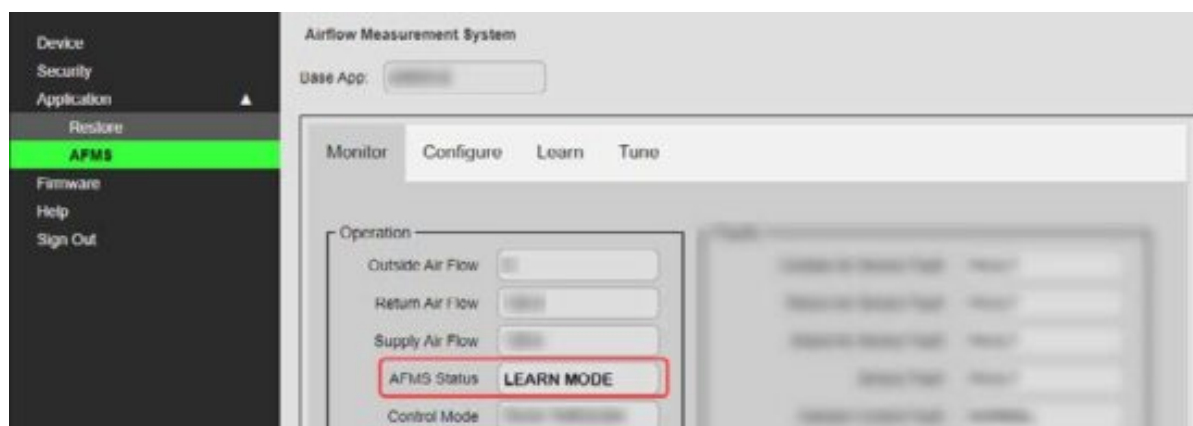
Device
Security
Application
Restore
AFMS
Firmware
Help
Sign Out

Airflow Measurement System

Base App: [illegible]

Monitor Configure Learn Tune

Operation

Outside Air Flow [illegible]

Return Air Flow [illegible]

Supply Air Flow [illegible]

AFMS Status LEARN MODE

Control Mode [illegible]

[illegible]